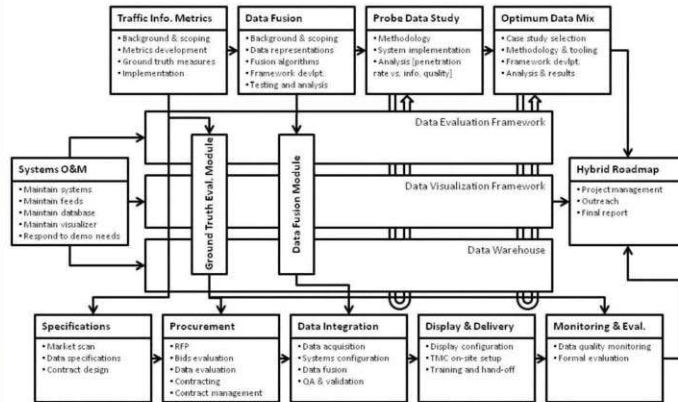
Traffic Info. Metrics
• Background & scoping
• Metrics development
• Ground truth measures
• Implementation

Data Fusion
• Background & scoping
• Data representations
• Fusion algorithms
• Framework devlpt.
• Testing and analysis

Probe Data Study
• Methodology
• System implementation
• Analysis [penetration rate vs. info. quality]

Optimum Data Mix
• Case study selection
• Methodology & tooling
• Framework devlpt.
• Analysis & results

Data Evaluation Framework

Systems O&M
• Maintain systems
• Maintain feeds
• Maintain database
• Maintain visualizer
• Respond to demo needs

Ground Truth Eval. Module

Data Fusion Module

Data Visualization Framework

Hybrid Roadmap
• Project management
• Outreach
• Final report

Data Warehouse

Specifications
• Market scan
• Data specifications
• Contract design

Procurement
• RFP
• Bids evaluation
• Data evaluation
• Contracting
• Contract management

Data Integration
• Data acquisition
• Systems configuration
• Data fusion
• QA & validation

Display & Delivery
• Display configuration
• TMC on-site setup
• Training and hand-off

Monitoring & Eval.
• Data quality monitoring
• Formal evaluation